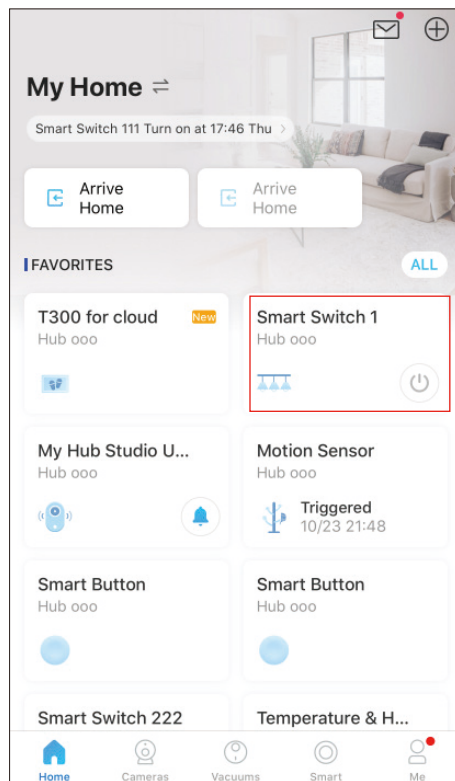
My Home ⇌

Smart Switch 111 Turn on at 17:46 Thu

Arrive Home

Arrive Home

FAVORITES

ALL

T300 for cloud

New

Hub ooo

Smart Switch 1

Hub ooo

My Hub Studio U...

Hub ooo

Motion Sensor

Hub ooo

Triggered
10/23 21:48

Smart Button

Hub ooo

Smart Button

Hub ooo

Smart Switch 222

Temperature & H...

Home

Cameras

Vacuums

Smart

Me